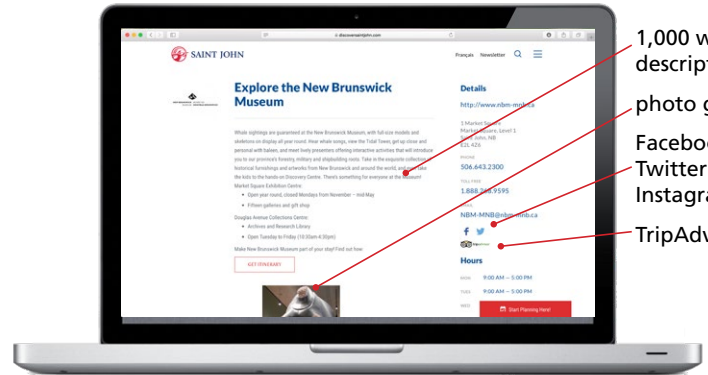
discoversaintjohn.com

SAINT JOHN

Français Newsletter

Explore the New Brunswick Museum

Whale sightings are guaranteed at the New Brunswick Museum, with full-size models and skeletons on display all year round. Hear whale songs, view the Tidal Tower, get up close and personal with babies, and meet lively presenters offering interactive activities that will introduce you to our province's forestry, military and shipbuilding roots. Take in the exquisite collection of historical furnishings and artworks from New Brunswick and around the world, and make the kids to the hands-on Discovery Centre. There's something for everyone at the Museum!

Market Square Exhibition Centre:

- Open year round, closed Mondays from November – mid-May
- Fifteen galleries and gift shop

Douglas Avenue Collections Centre:

- Archives and Research Library
- Open Tuesday to Friday (10:00am-4:30pm)

Make New Brunswick Museum part of your stay! Find out how

GET ITINERARY

Details

http://www.nbm-mnb.ca

1 Market Square
Market Square, Level 1
Saint John, NB
E2L 4Z6

PHONE
506.643.2300

TOLL FREE
1.888.268.9595

EMAIL
NBM-MNB@nbm-mnb.ca

Hours

MON 9:00 AM – 5:00 PM
TUES 9:00 AM – 5:00 PM
WED

Start Planning Here!

1,000 w
descript

photo g

Faceboo
Twitter
Instagra

TripAdv